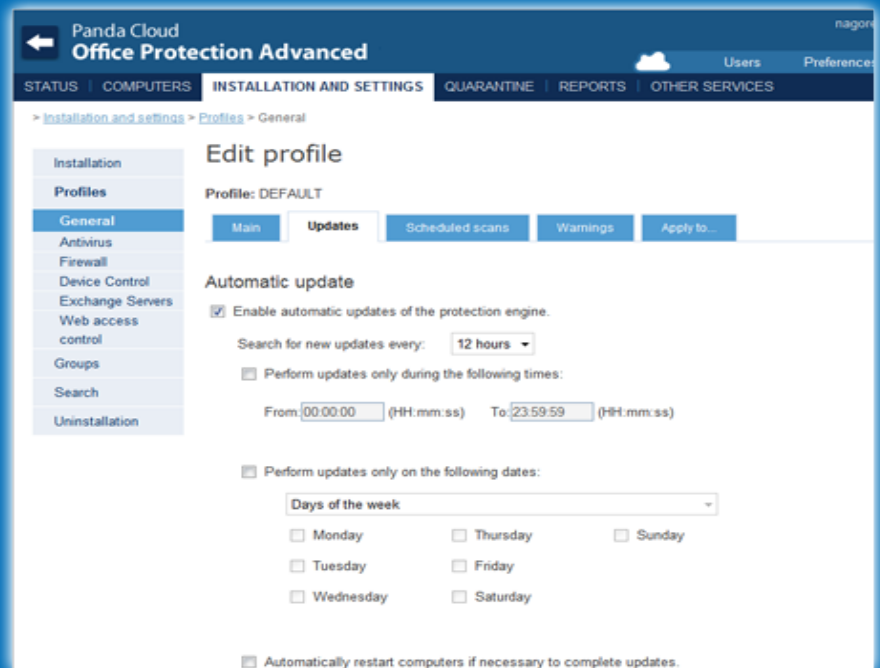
Panda Cloud
Office Protection Advanced

nagore

Users Preferences

STATUS | COMPUTERS | INSTALLATION AND SETTINGS | QUARANTINE | REPORTS | OTHER SERVICES

> Installation and settings > Profiles > General

Installation
Profiles
General
Antivirus
Firewall
Device Control
Exchange Servers
Web access control
Groups
Search
Uninstallation

Edit profile

Profile: DEFAULT

Main | Updates | Scheduled scans | Warnings | Apply to...

Automatic update

Enable automatic updates of the protection engine.

Search for new updates every: 12 hours

Perform updates only during the following times:

From: 00:00:00 (HH:mm:ss) To: 23:59:59 (HH:mm:ss)

Perform updates only on the following dates:

Days of the week

Monday
Thursday
Sunday
Tuesday
Friday
Wednesday
Saturday

Automatically restart computers if necessary to complete updates.